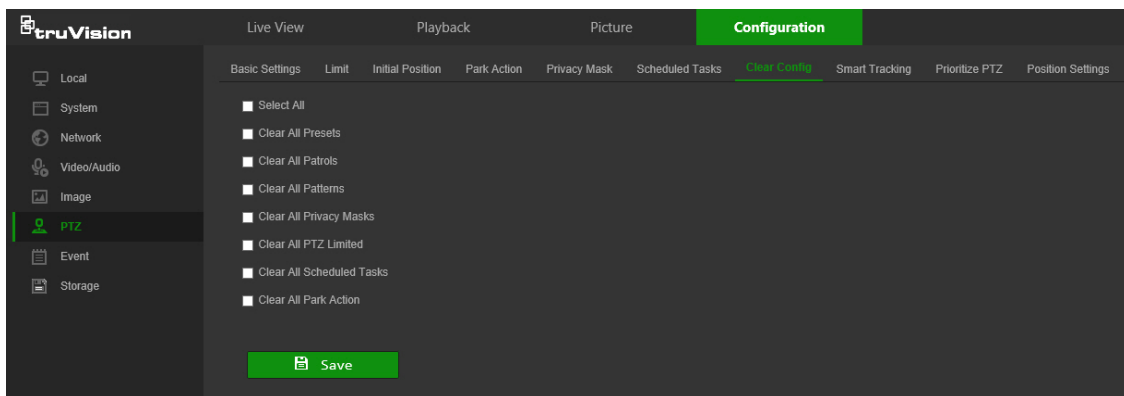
truVision

Live View Playback Picture Configuration

Local
System
Network
Video/Audio
Image
PTZ
Event
Storage

Basic Settings Limit Initial Position Park Action Privacy Mask Scheduled Tasks Clear Config Smart Tracking Prioritize PTZ Position Settings

Select All
Clear All Presets
Clear All Patrols
Clear All Patterns
Clear All Privacy Masks
Clear All PTZ Limited
Clear All Scheduled Tasks
Clear All Park Action

Save